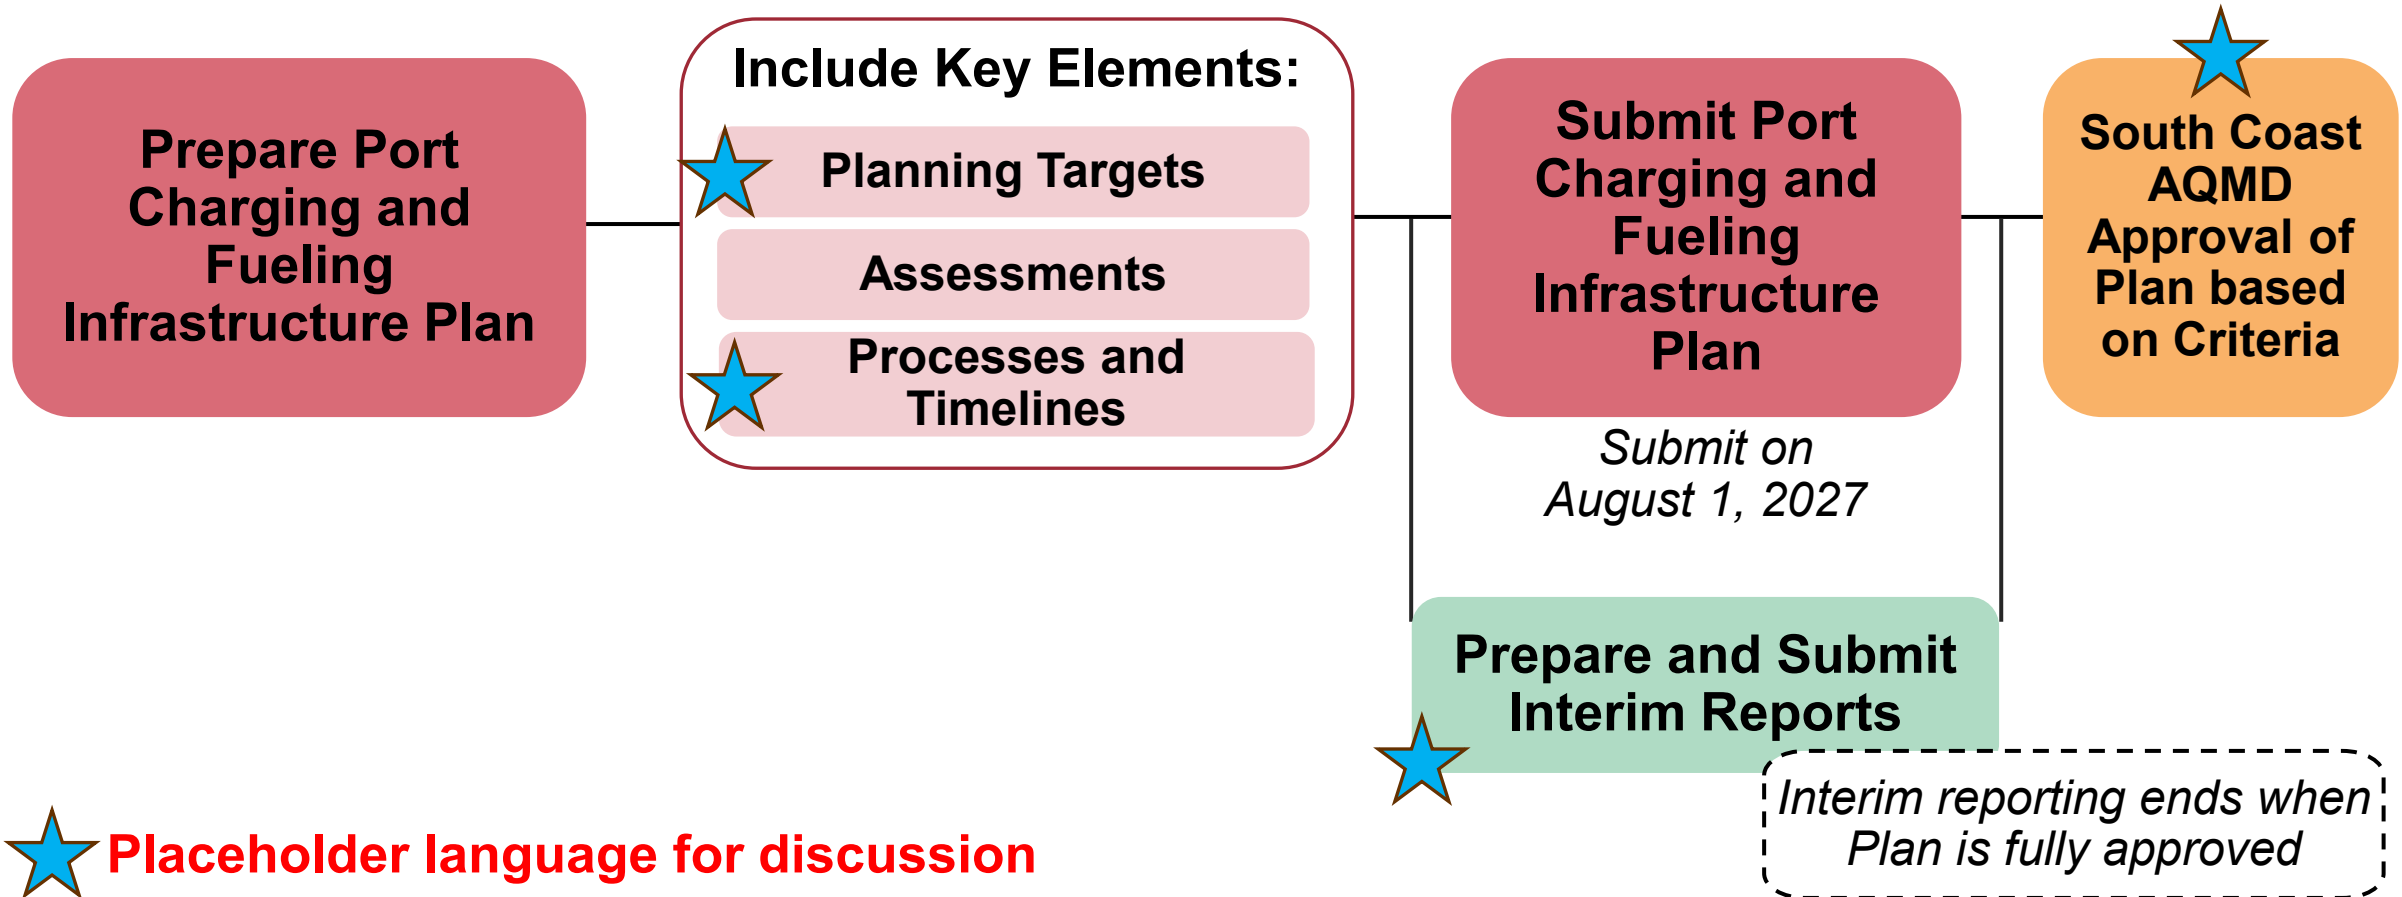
Prepare Port Charging and Fueling Infrastructure Plan

Include Key Elements:

Planning Targets

Assessments

Processes and Timelines

Submit Port Charging and Fueling Infrastructure Plan

Submit on August 1, 2027

South Coast AQMD Approval of Plan based on Criteria

Prepare and Submit Interim Reports

Interim reporting ends when Plan is fully approved

Placeholder language for discussion